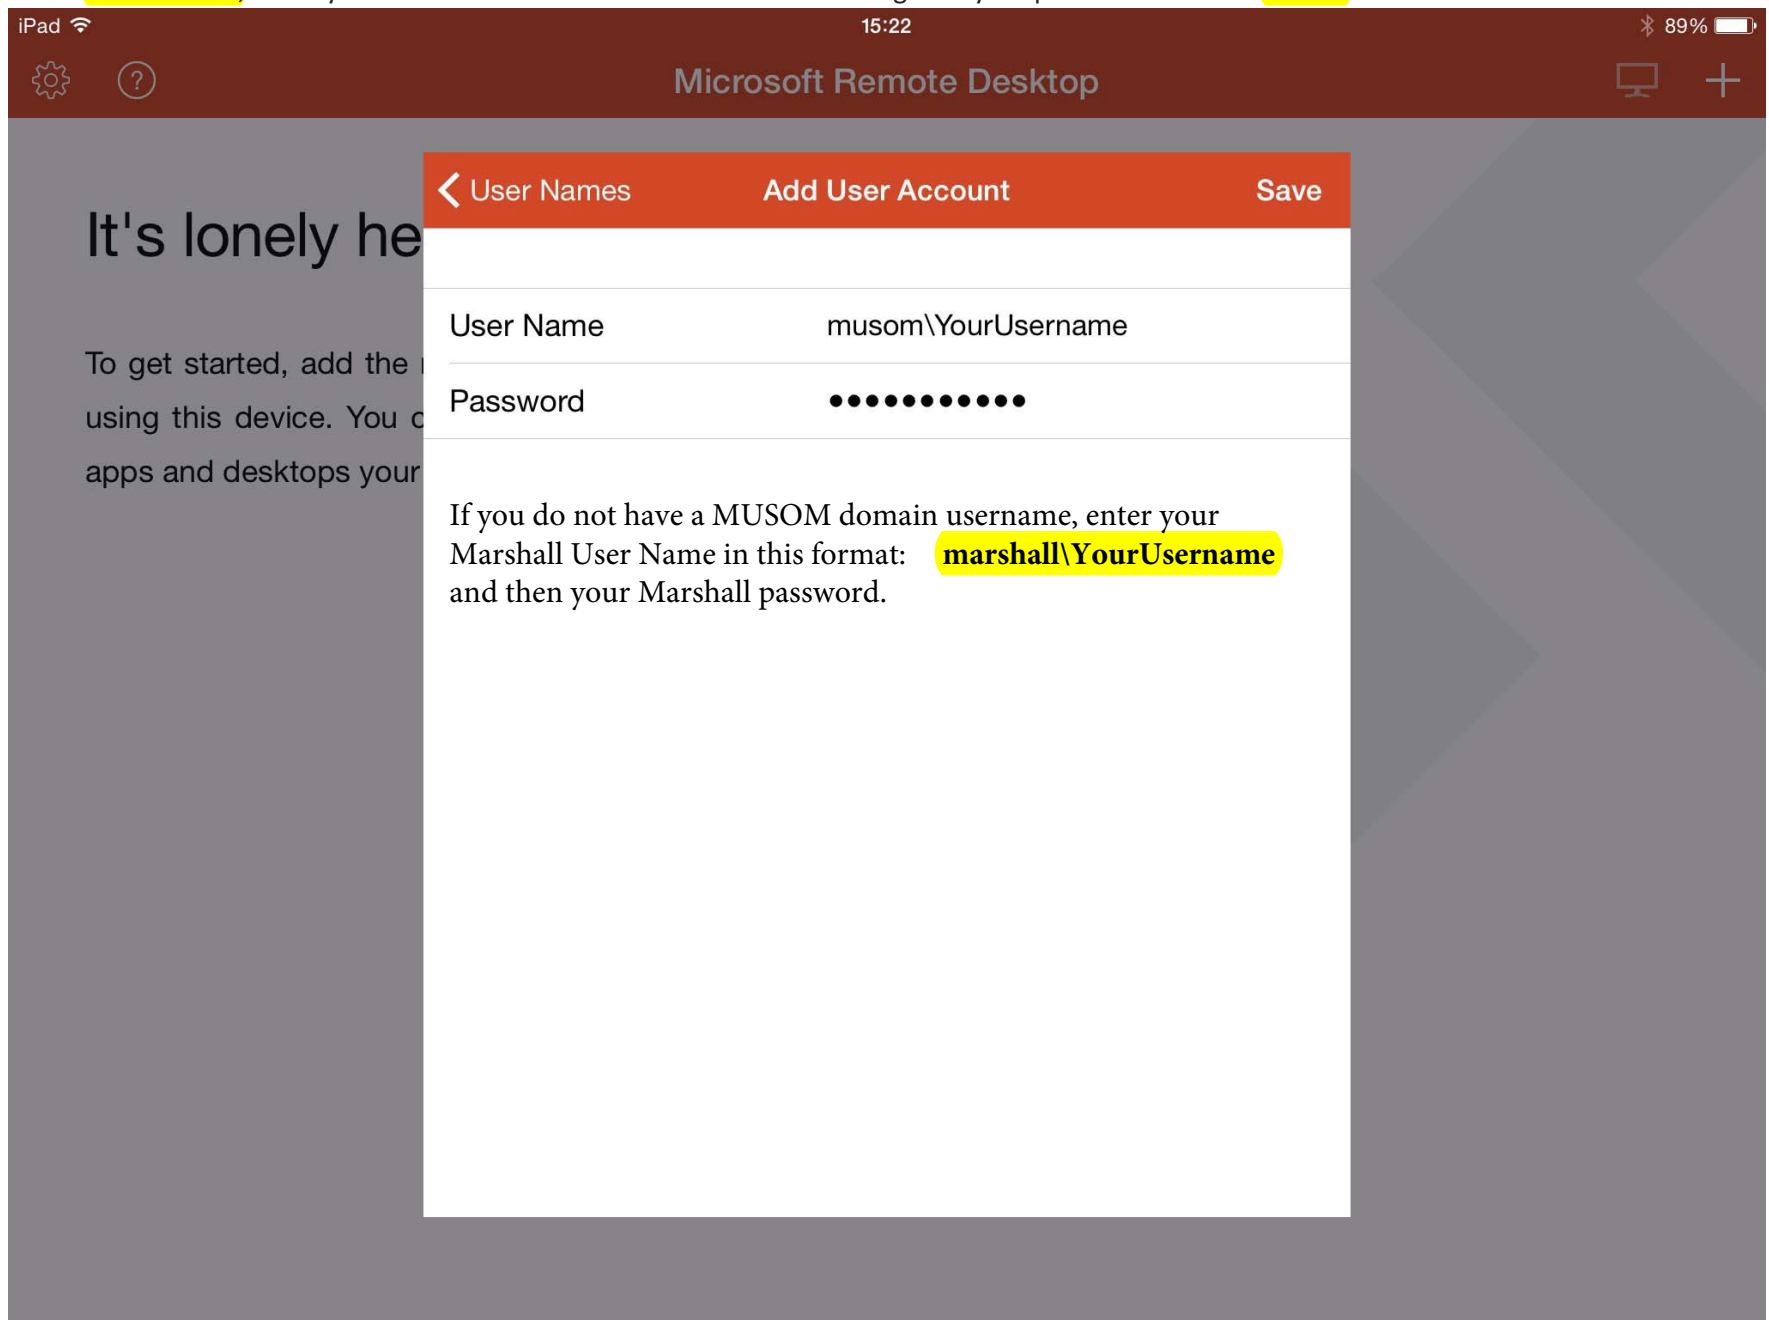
iPad 15:22 89%

Microsoft Remote Desktop

It's lonely he

To get started, add the using this device. You c apps and desktops your

User Names Add User Account Save

User Name musom\YourUsername

Password ●●●●●●●●●●●

If you do not have a MUSOM domain username, enter your Marshall User Name in this format: **marshall\YourUsername** and then your Marshall password.